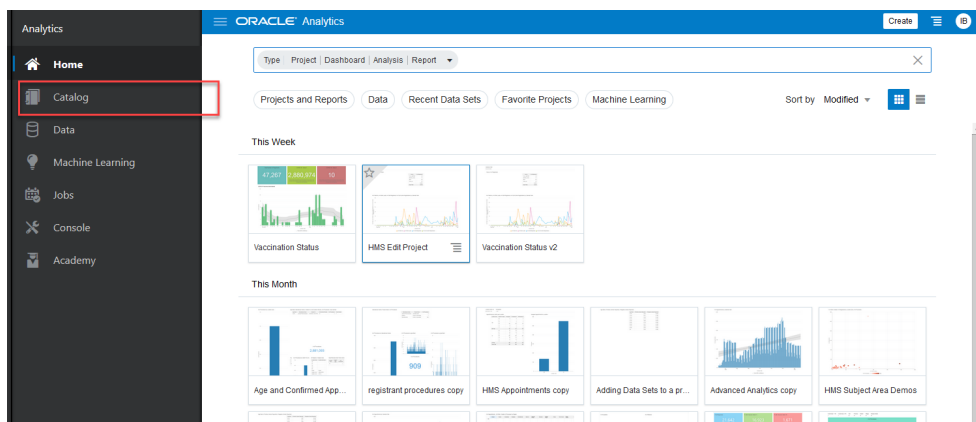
Analytics

Home

Catalog

Data

Machine Learning

Jobs

Console

Academy

ORACLE Analytics

Create

IB

Type Project | Dashboard | Analysis | Report

Projects and Reports

Data

Recent Data Sets

Favorite Projects

Machine Learning

Sort by Modified

This Week

47,267 2,880,974 10

Vaccination Status

HMS Edit Project

Vaccination Status v2

This Month

909

Age and Confirmed App...

registrant procedures copy

HMS Appointments copy

Adding Data Sets to a pr...

Advanced Analytics copy

HMS Subject Area Demos